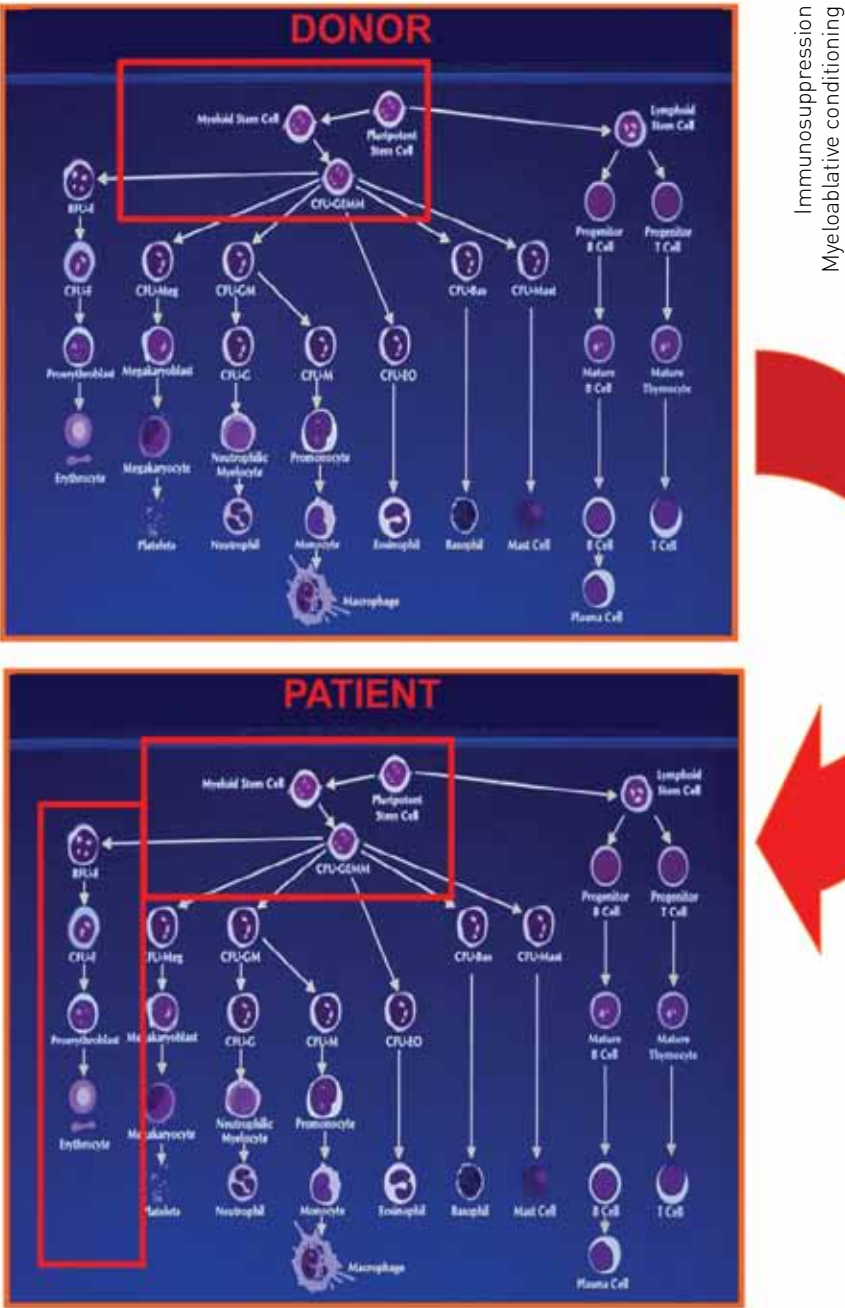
DONOR

Myeloid Stem Cell
Pluripotent Stem Cell
Lymphoid Stem Cell
BFU-E
CFU-GEMM
Progenitor B Cell
Progenitor T Cell
CFU-E
CFU-Meg
CFU-GM
CFU-Bas
CFU-Mast
Proerythroblast
Megakaryoblast
CFU-G
CFU-M
CFU-EO
Mature B Cell
Mature Thymocyte
Erythrocyte
Megakaryocyte
Neutrophilic Myelocyte
Promonocyte
Platelets
Neutrophil
Monocyte
Eosinophil
Basophil
Mast Cell
B Cell
T Cell
Macrophage
Plasma Cell

Immunosuppression
Myeloablative conditioning

PATIENT

Myeloid Stem Cell
Pluripotent Stem Cell
Lymphoid Stem Cell
BFU-E
CFU-GEMM
Progenitor B Cell
Progenitor T Cell
CFU-E
CFU-Meg
CFU-GM
CFU-Bas
CFU-Mast
Proerythroblast
Megakaryoblast
CFU-G
CFU-M
CFU-EO
Mature B Cell
Mature Thymocyte
Erythrocyte
Megakaryocyte
Neutrophilic Myelocyte
Promonocyte
Platelets
Neutrophil
Monocyte
Eosinophil
Basophil
Mast Cell
B Cell
T Cell
Macrophage
Plasma Cell